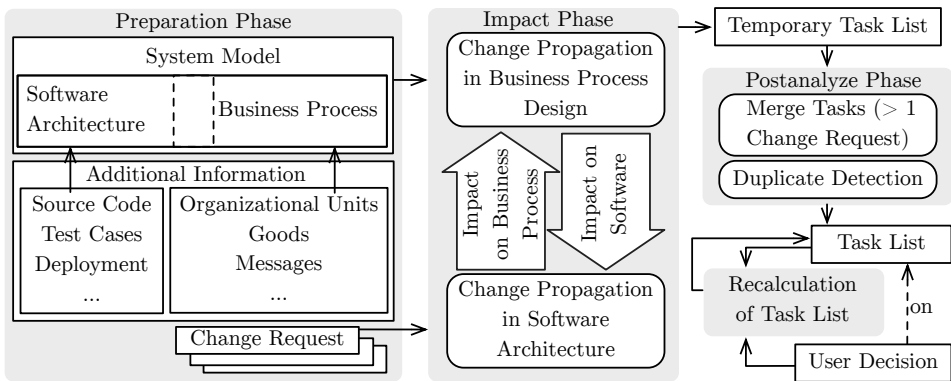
Preparation Phase

System Model

Software Architecture

Business Process

Additional Information

Source Code
Test Cases
Deployment
...

Organizational Units
Goods
Messages
...

Change Request

Impact Phase

Change Propagation in Business Process Design

Impact on Business Process

Impact on Software

Change Propagation in Software Architecture

Temporary Task List

Postanalyze Phase

Merge Tasks (> 1 Change Request)

Duplicate Detection

Task List

Recalculation of Task List

on

User Decision